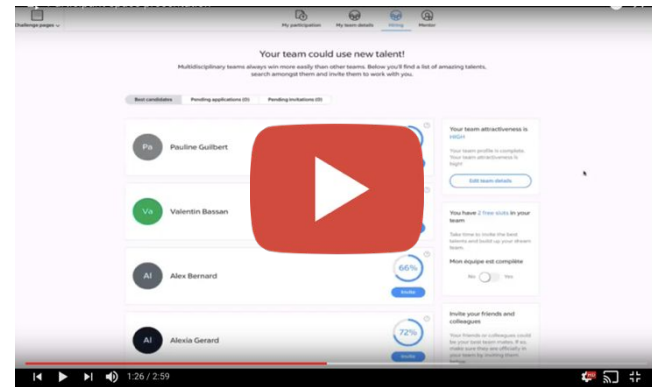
Challenge pages

My participation

My team details

Hiring

Mentor

Your team could use new talent!

Multidisciplinary teams always win more easily than other teams. Below you'll find a list of amazing talents, search amongst them and invite them to work with you.

Best candidates

Pending applications (0)

Pending invitations (0)

Pa Pauline Guilbert

Va Valentin Bassan

Al Alex Bernard

66%

Invite

Al Alexia Gerard

72%

Invite

Your team attractiveness is HIGH

Your team profile is complete. Your team attractiveness is high!

Edit team details

You have 2 free slots in your team

Take time to invite the best talents and build up your dream team.

Mon équipe est complète

No Yes

Invite your friends and colleagues

Your friends or colleagues could be your best team mates. If so make sure they are officially in your team by inviting them below.

1:26 / 2:59